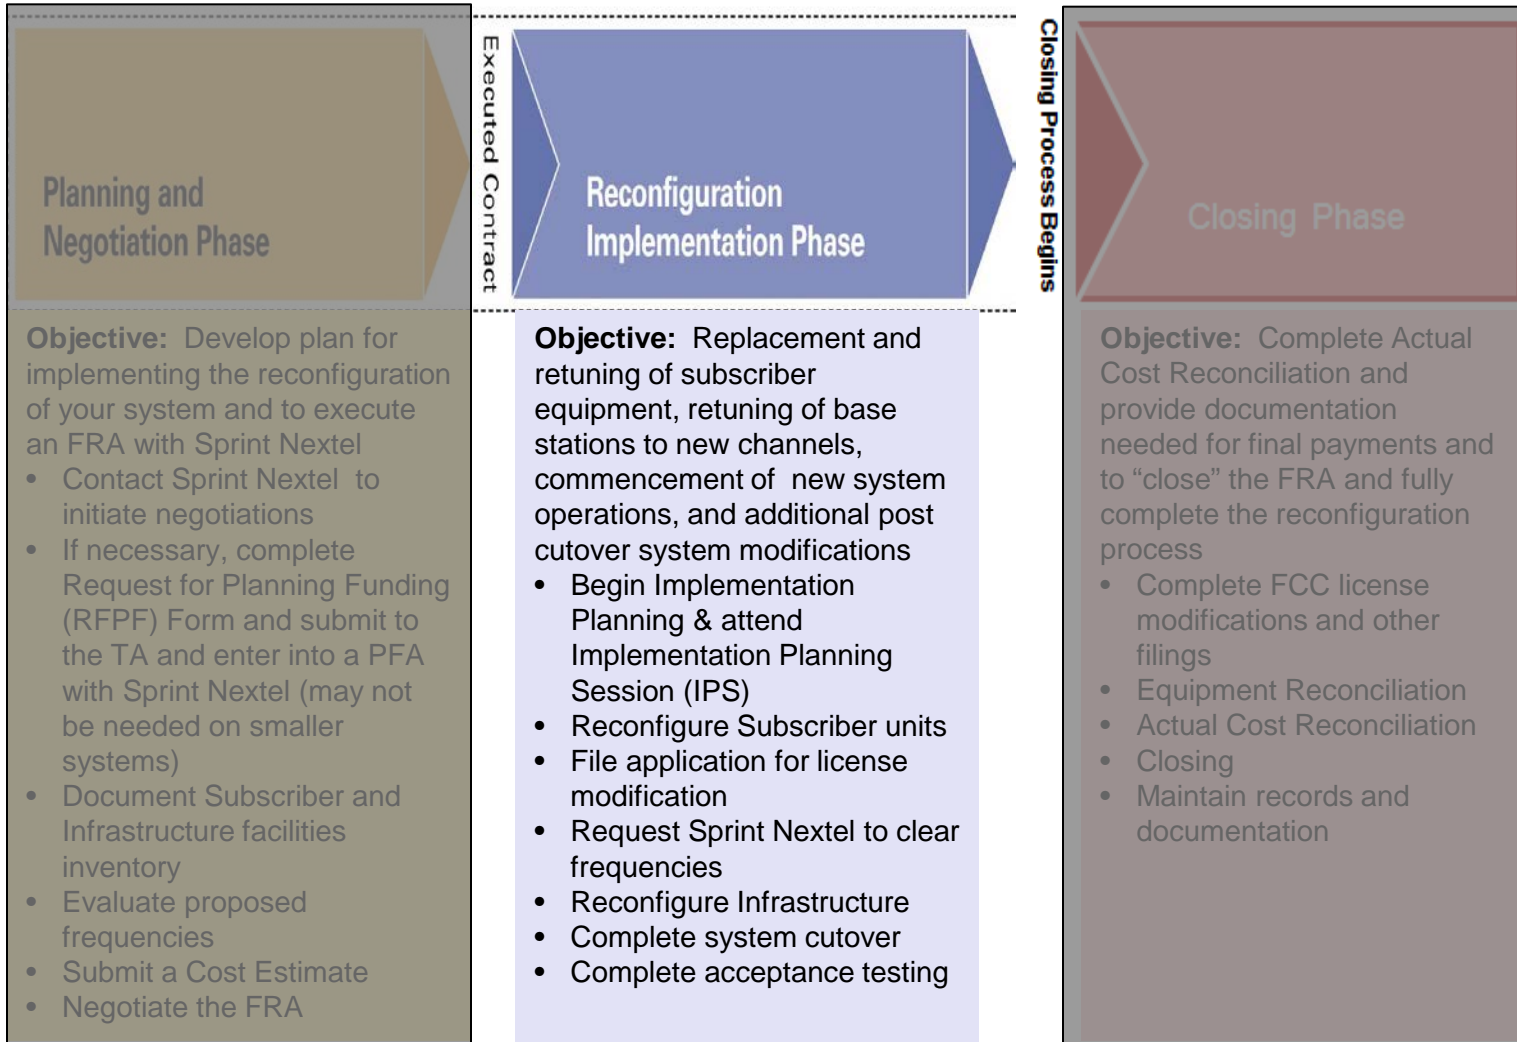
Planning and Negotiation Phase

Objective: Develop plan for implementing the reconfiguration of your system and to execute an FRA with Sprint Nextel

- Contact Sprint Nextel to initiate negotiations
- If necessary, complete Request for Planning Funding (RFPF) Form and submit to the TA and enter into a PFA with Sprint Nextel (may not be needed on smaller systems)
- Document Subscriber and Infrastructure facilities inventory
- Evaluate proposed frequencies
- Submit a Cost Estimate
- Negotiate the FRA

Executed Contract

Reconfiguration Implementation Phase

Objective: Replacement and retuning of subscriber equipment, retuning of base stations to new channels, commencement of new system operations, and additional post cutover system modifications

- Begin Implementation Planning & attend Implementation Planning Session (IPS)
- Reconfigure Subscriber units
- File application for license modification
- Request Sprint Nextel to clear frequencies
- Reconfigure Infrastructure
- Complete system cutover
- Complete acceptance testing

Closing Process Begins

Closing Phase

Objective: Complete Actual Cost Reconciliation and provide documentation needed for final payments and to "close" the FRA and fully complete the reconfiguration process

- Complete FCC license modifications and other filings
- Equipment Reconciliation
- Actual Cost Reconciliation
- Closing
- Maintain records and documentation